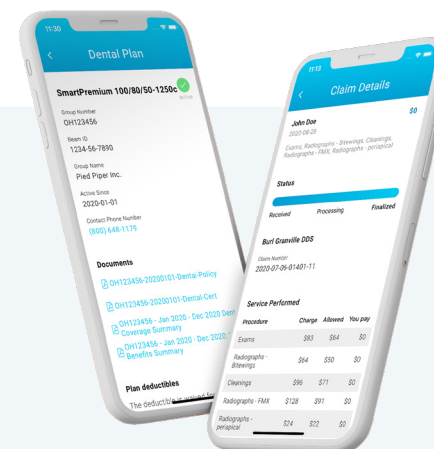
11:30

Dental Plan

SmartPremium 100/80/50-1250c

Active

Group Number
OH123456

Beam ID
1234-56-7890

Group Name
Pied Piper Inc.

Active Since
2020-01-01

Contact Phone Number
(800) 648-1175

Documents

OH123456-20200101-Dental-Policy

OH123456-20200101-Dental-Cert

OH123456 - Jan 2020 - Dec 2020 Dental Coverage Summary

OH123456 - Jan 2020 - Dec 2020 Dental Benefits Summary

Plan deductibles

The deductible is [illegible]

11:13

Claim Details

John Doe
2020-08-29
Exams, Radiographs - Bitewings, Cleanings, Radiographs - FMX, Radiographs - periapical

$0

Status

Received Processing Finalized

Burl Granville DDS

Claim Number
2020-07-06-01401-11

Service Performed

| Procedure | Charge | Allowed | You pay |
|---|---|---|---|
| Exams | $93 | $64 | $0 |
| Radiographs - Bitewings | $64 | $50 | $0 |
| Cleanings | $96 | $71 | $0 |
| Radiographs - FMX | $128 | $91 | $0 |
| Radiographs - periapical | $24 | $22 | $0 |